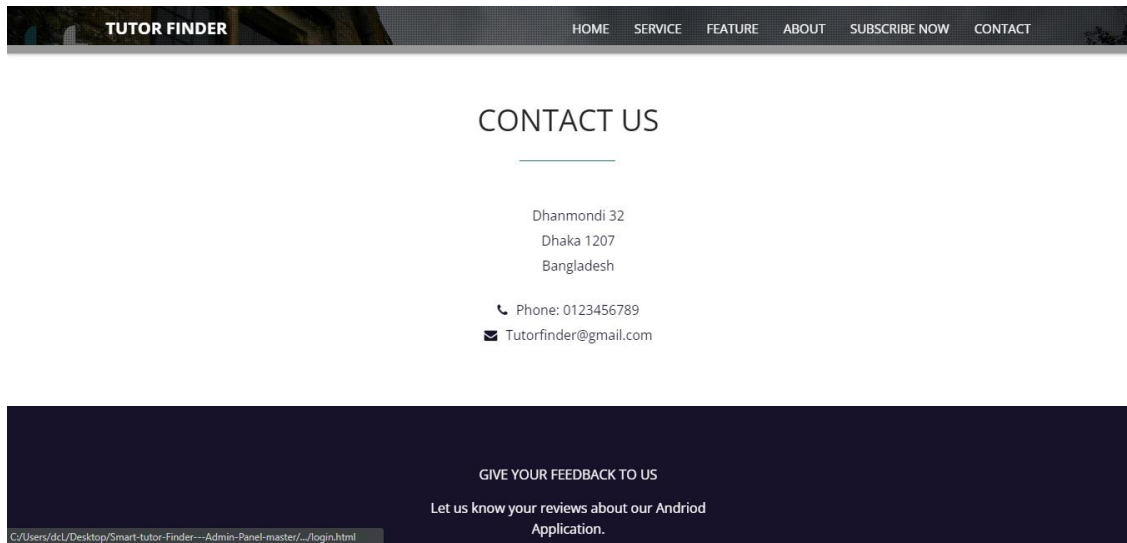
TUTOR FINDER

HOME SERVICE FEATURE ABOUT SUBSCRIBE NOW CONTACT

CONTACT US

Dhanmondi 32
Dhaka 1207
Bangladesh

Phone: 0123456789
Tutorfinder@gmail.com

GIVE YOUR FEEDBACK TO US

Let us know your reviews about our Andriod Application.

C:/Users/dcL/Desktop/Smart-tutor-Finder---Admin-Panel-master/.../login.html